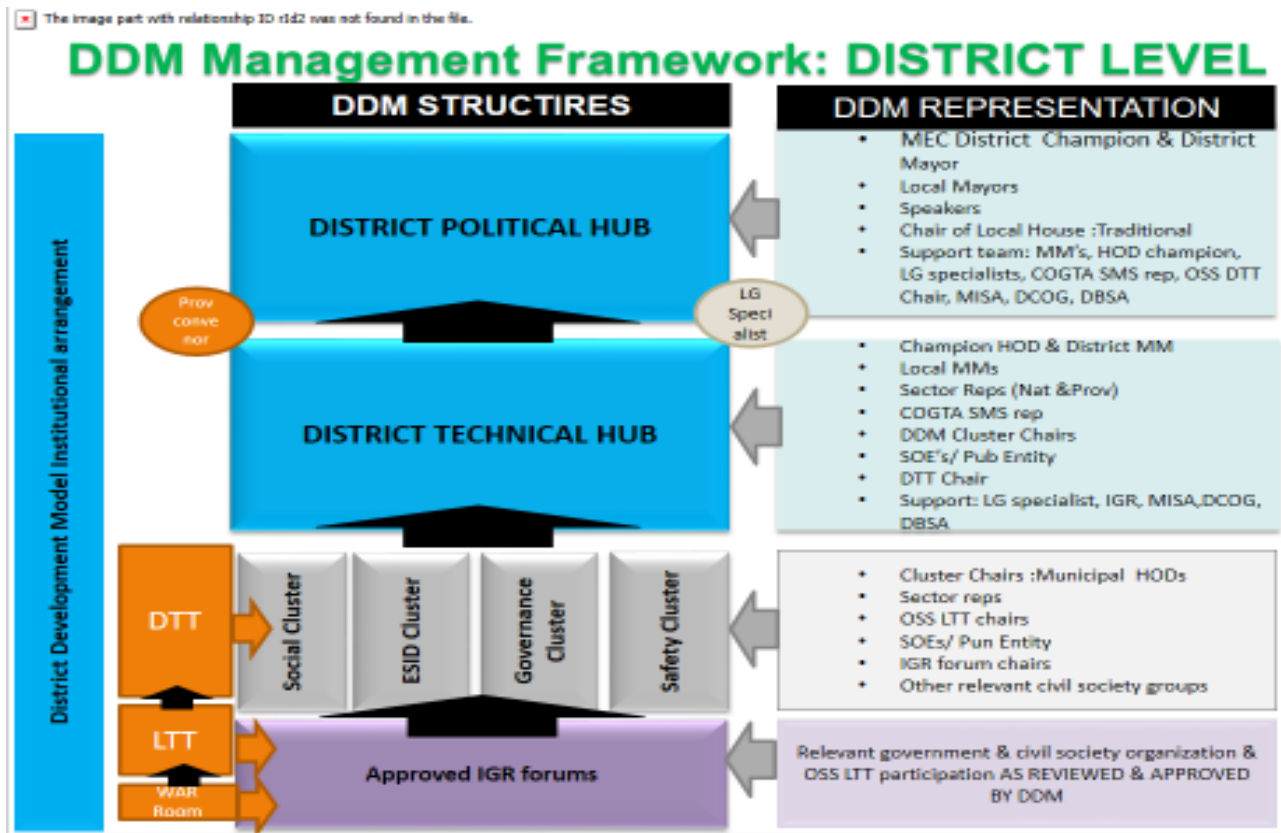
The image part with relationship ID rId2 was not found in the file.

DDM Management Framework: DISTRICT LEVEL

DDM STRUCTIRES

DDM REPRESENTATION

District Development Model Institutional arrangement

DISTRICT POLITICAL HUB

- MEC District Champion & District Mayor
- Local Mayors
- Speakers
- Chair of Local House :Traditional
- Support team: MM's, HOD champion, LG specialists, COGTA SMS rep, OSS DTT Chair, MISA, DCOG, DBSA

Prov convenor

LG Specialist

DISTRICT TECHNICAL HUB

- Champion HOD & District MM
- Local MMs
- Sector Reps (Nat &Prov)
- COGTA SMS rep
- DDM Cluster Chairs
- SOE's/ Pub Entity
- DTT Chair
- Support: LG specialist, IGR, MISA,DCOG, DBSA

DTT

Social Cluster

ESID Cluster

Governance Cluster

Safety Cluster

- Cluster Chairs :Municipal HODs
- Sector reps
- OSS LTT chairs
- SOEs/ Pun Entity
- IGR forum chairs
- Other relevant civil society groups

LTT

WAR Room

Approved IGR forums

Relevant government & civil society organization & OSS LTT participation AS REVIEWED & APPROVED BY DDM